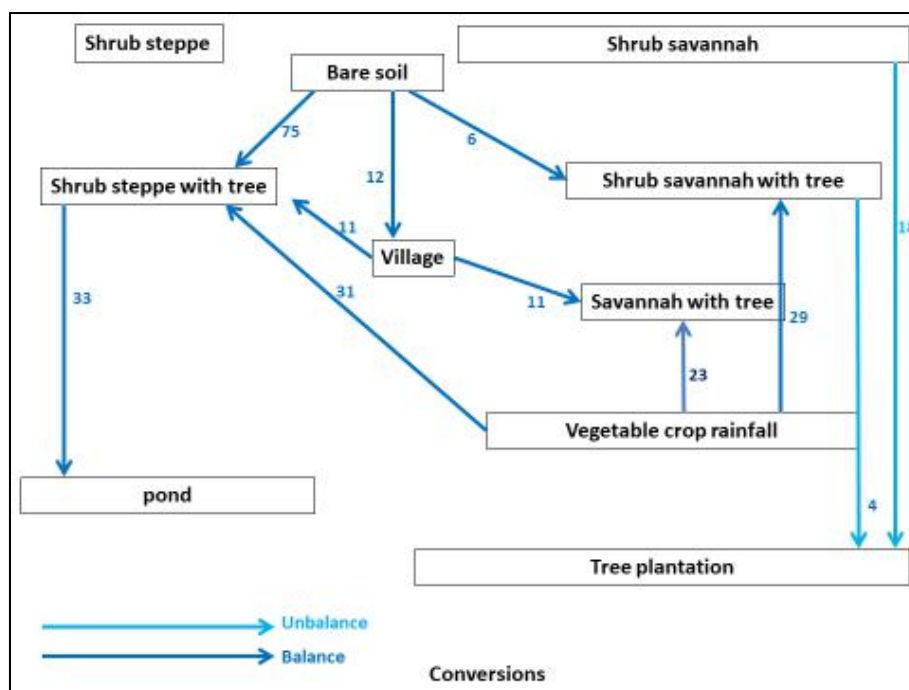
Shrub steppe

Shrub savannah

Bare soil

75

6

12

Shrub steppe with tree

Shrub savannah with tree

18

11

Village

33

31

11

Savannah with tree

29

23

Vegetable crop rainfall

pond

4

Tree plantation

Unbalance

Balance

Conversions